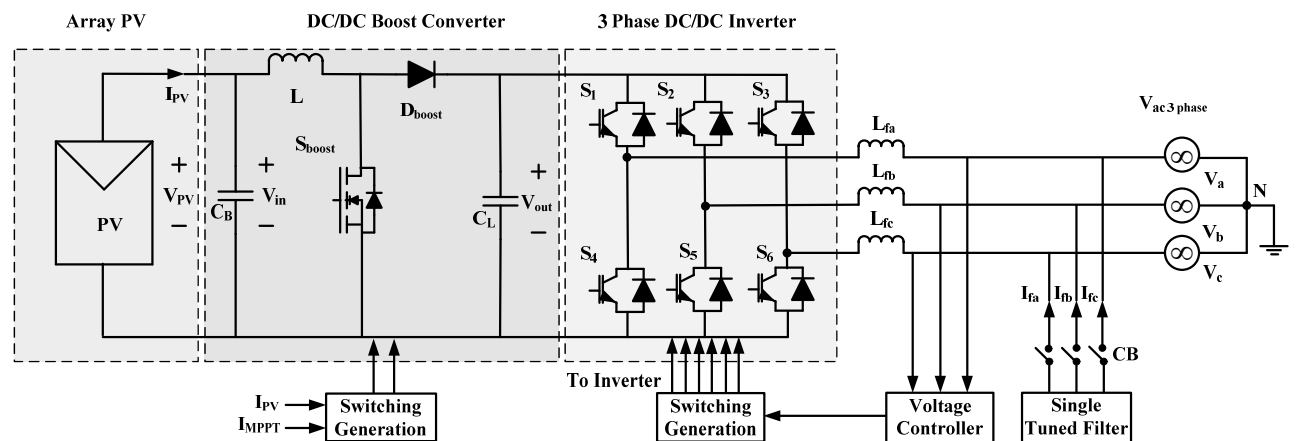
Array PV

DC/DC Boost Converter

3 Phase DC/DC Inverter

$I_{PV}$

L

$D_{boost}$

$S_1$ $S_2$ $S_3$

$V_{ac\,3\,phase}$

$S_{boost}$

+ $V_{PV}$ –

PV

$C_B$

+ $V_{in}$ –

$C_L$

+ $V_{out}$ –

$L_{fa}$

$L_{fb}$

$L_{fc}$

$V_a$

N

$V_b$

$V_c$

$S_4$ $S_5$ $S_6$

$I_{fa}$ $I_{fb}$ $I_{fc}$

CB

To Inverter

$I_{PV}$

$I_{MPPT}$

Switching Generation

Switching Generation

Voltage Controller

Single Tuned Filter